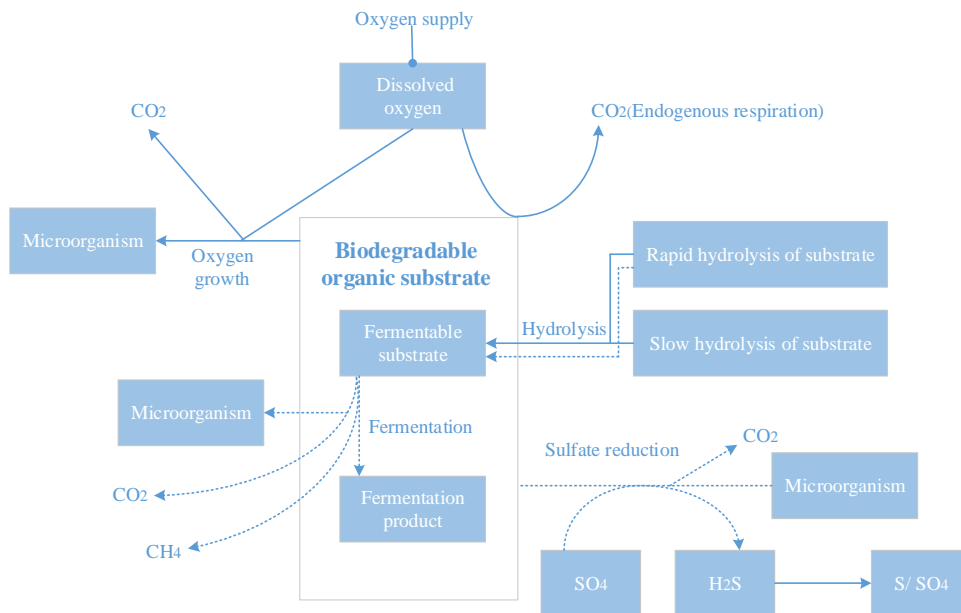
Oxygen supply

Dissolved oxygen

$CO_2$

$CO_2$(Endogenous respiration)

Microorganism

Oxygen growth

Biodegradable organic substrate

Rapid hydrolysis of substrate

Hydrolysis

Fermentable substrate

Slow hydrolysis of substrate

Microorganism

Fermentation

Sulfate reduction

$CO_2$

$CO_2$

Fermentation product

Microorganism

$CH_4$

$SO_4$

$H_2S$

$S/\ SO_4$